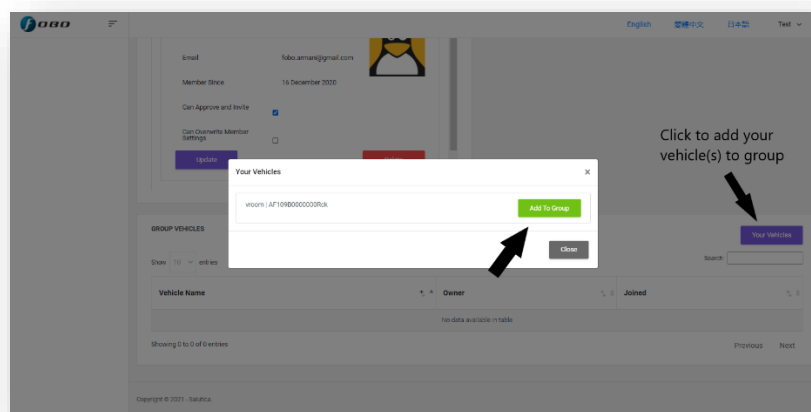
fobo

English 繁體中文 日本語 Test

Email fobo.arman@gmail.com

Member Since 16 December 2020

Can Approve and Invite

Can Overwrite Member Settings

Update

Click to add your vehicle(s) to group

Your Vehicles ×

vroom | AF109D0000030Rck Add To Group

Close

GROUP VEHICLES

Your Vehicles

Show 10 entries

Search:

| Vehicle Name | Owner | Joined |
|---|---|---|
| No data available in table | | |

Showing 0 to 0 of 0 entries

Previous Next

Copyright © 2021 . Salabica.